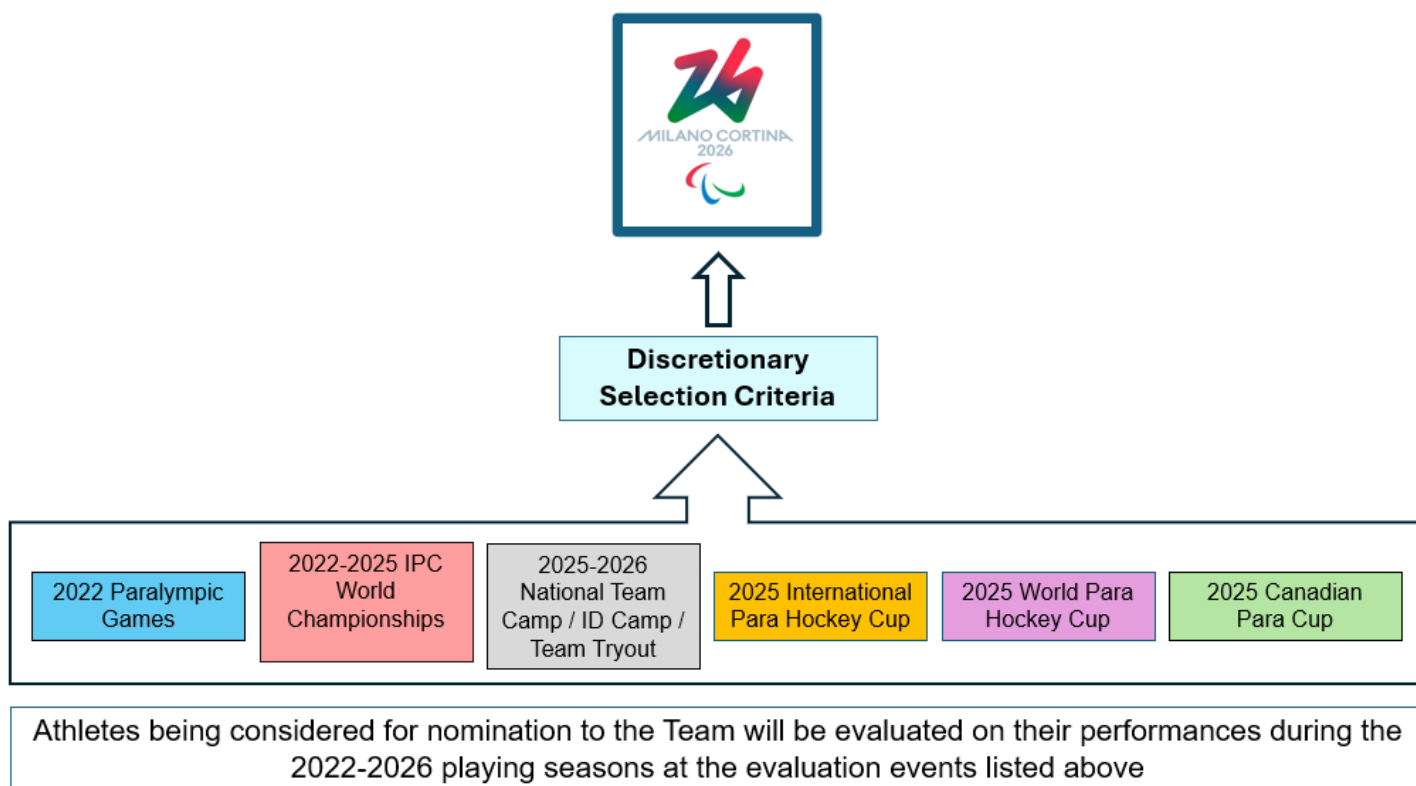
MILANO CORTINA 2026

Discretionary Selection Criteria

2022 Paralympic Games

2022-2025 IPC World Championships

2025-2026 National Team Camp / ID Camp / Team Tryout

2025 International Para Hockey Cup

2025 World Para Hockey Cup

2025 Canadian Para Cup

Athletes being considered for nomination to the Team will be evaluated on their performances during the 2022-2026 playing seasons at the evaluation events listed above